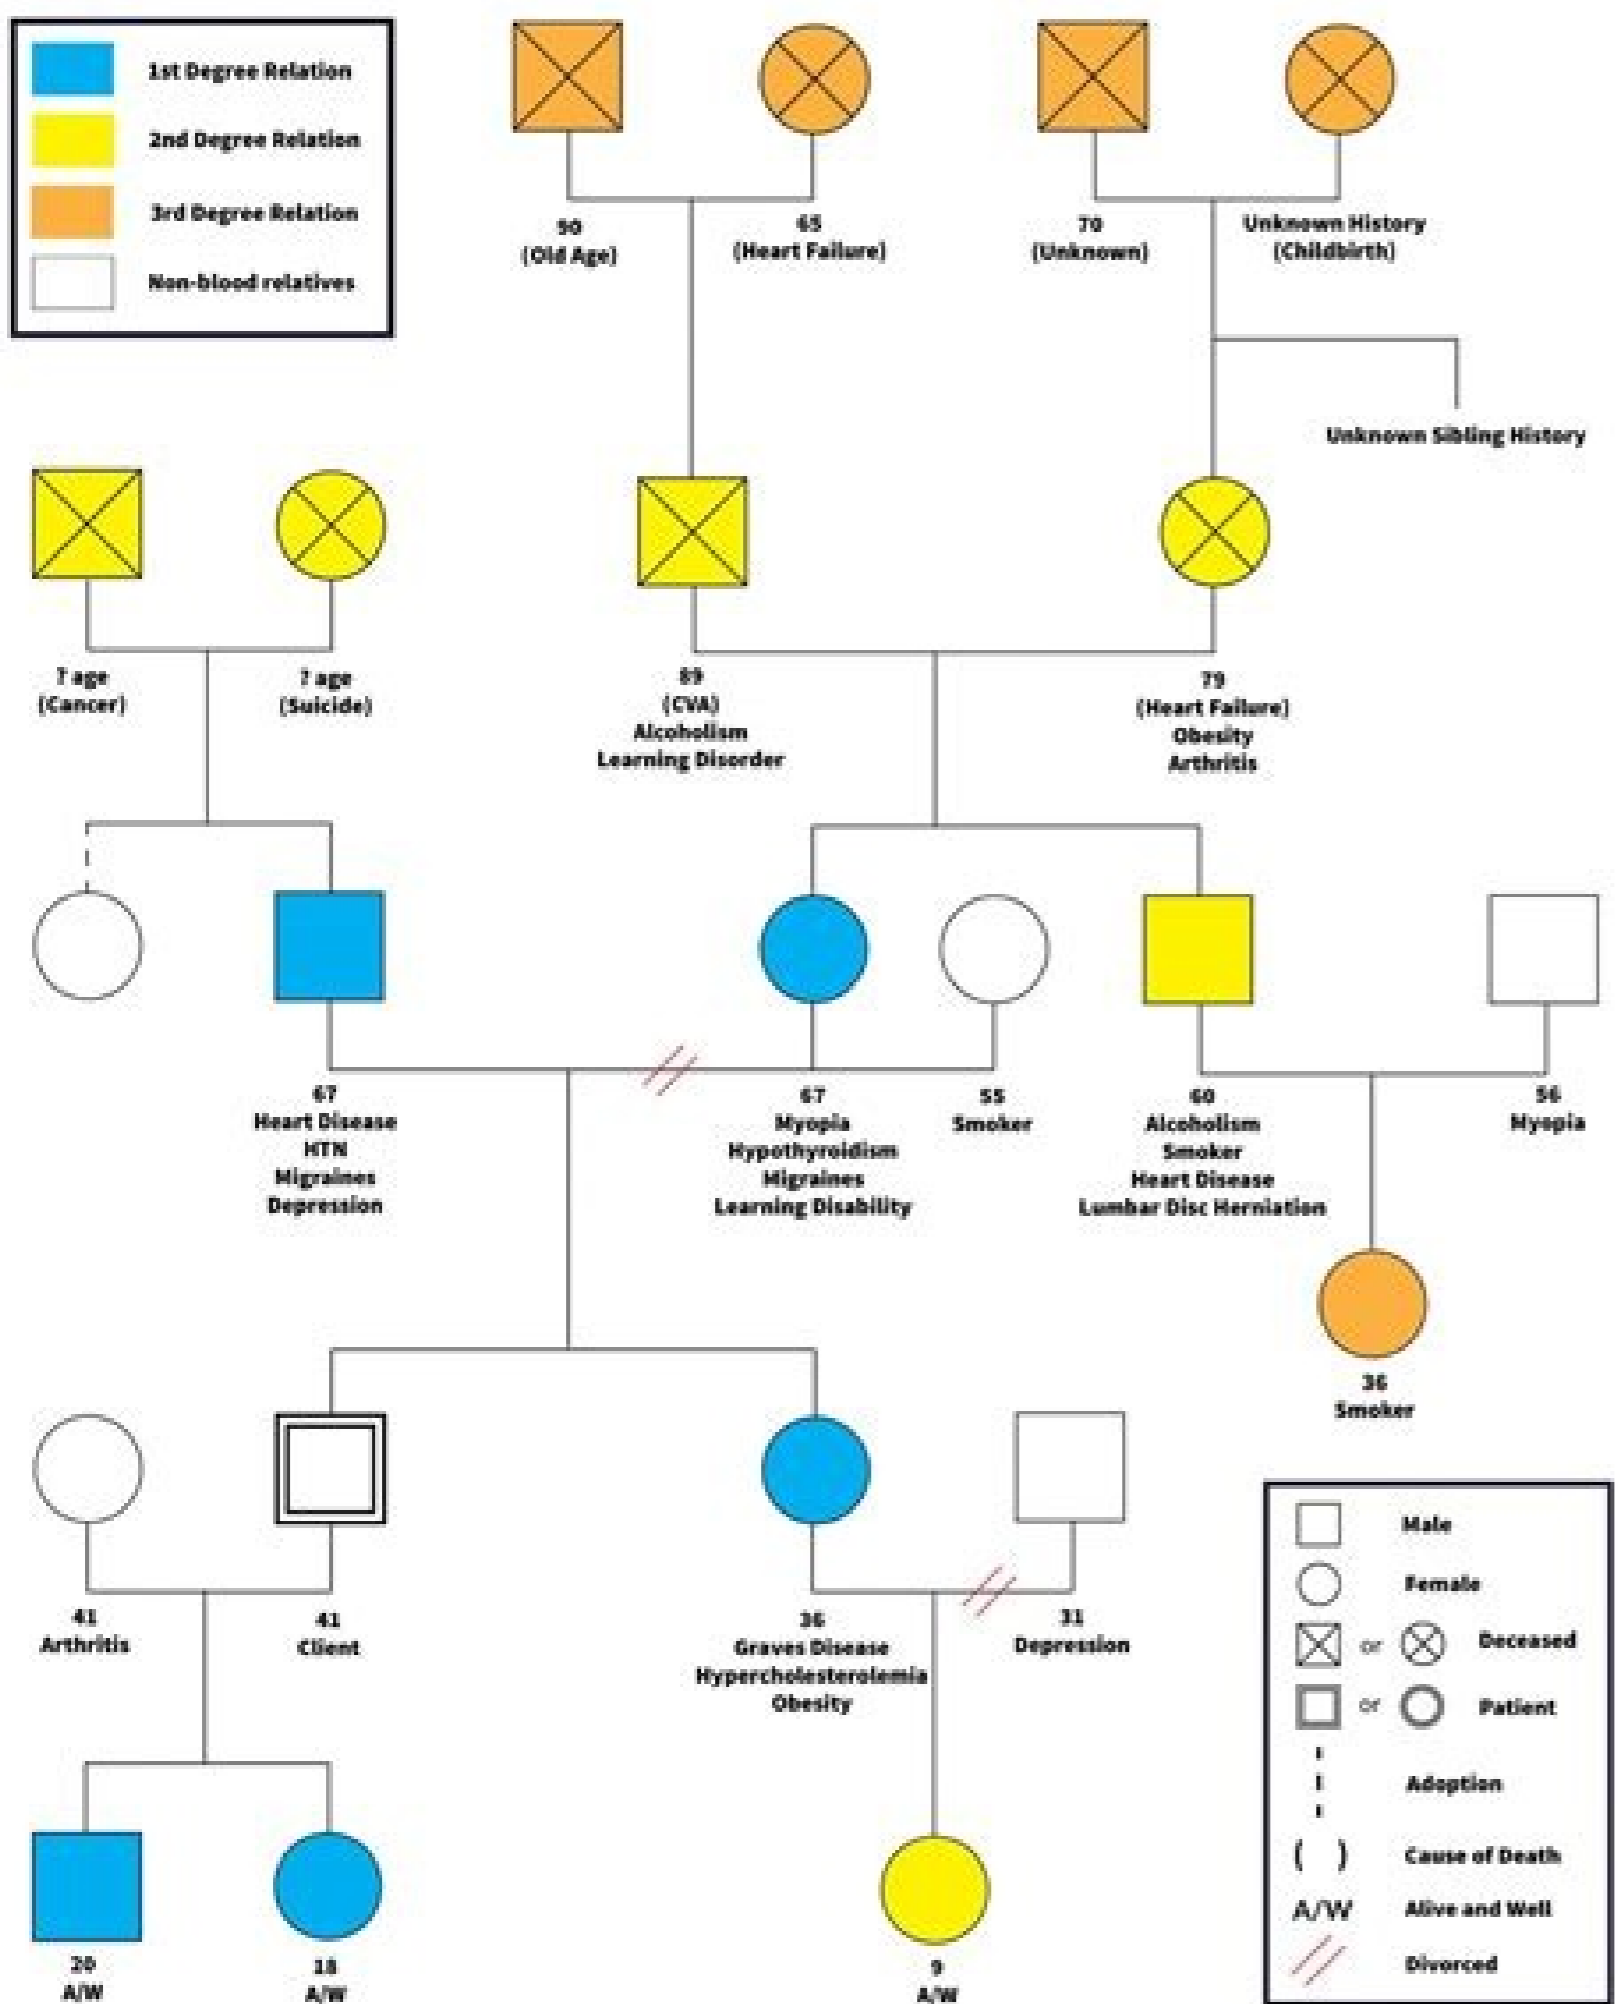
1st Degree Relation
2nd Degree Relation
3rd Degree Relation
Non-blood relatives

90
(Old Age)

65
(Heart Failure)

70
(Unknown)

Unknown History
(Childbirth)

Unknown Sibling History

? age
(Cancer)

? age
(Suicide)

89
(CVA)
Alcoholism
Learning Disorder

79
(Heart Failure)
Obesity
Arthritis

67
Heart Disease
HTN
Migraines
Depression

67
Myopia
Hypothyroidism
Migraines
Learning Disability

55
Smoker

60
Alcoholism
Smoker
Heart Disease
Lumbar Disc Herniation

56
Myopia

36
Smoker

41
Arthritis

41
Client

36
Graves Disease
Hypercholesterolemia
Obesity

31
Depression

20
A/W

18
A/W

9
A/W

Male
Female
or Deceased
or Patient
Adoption
( ) Cause of Death
A/W Alive and Well
Divorced